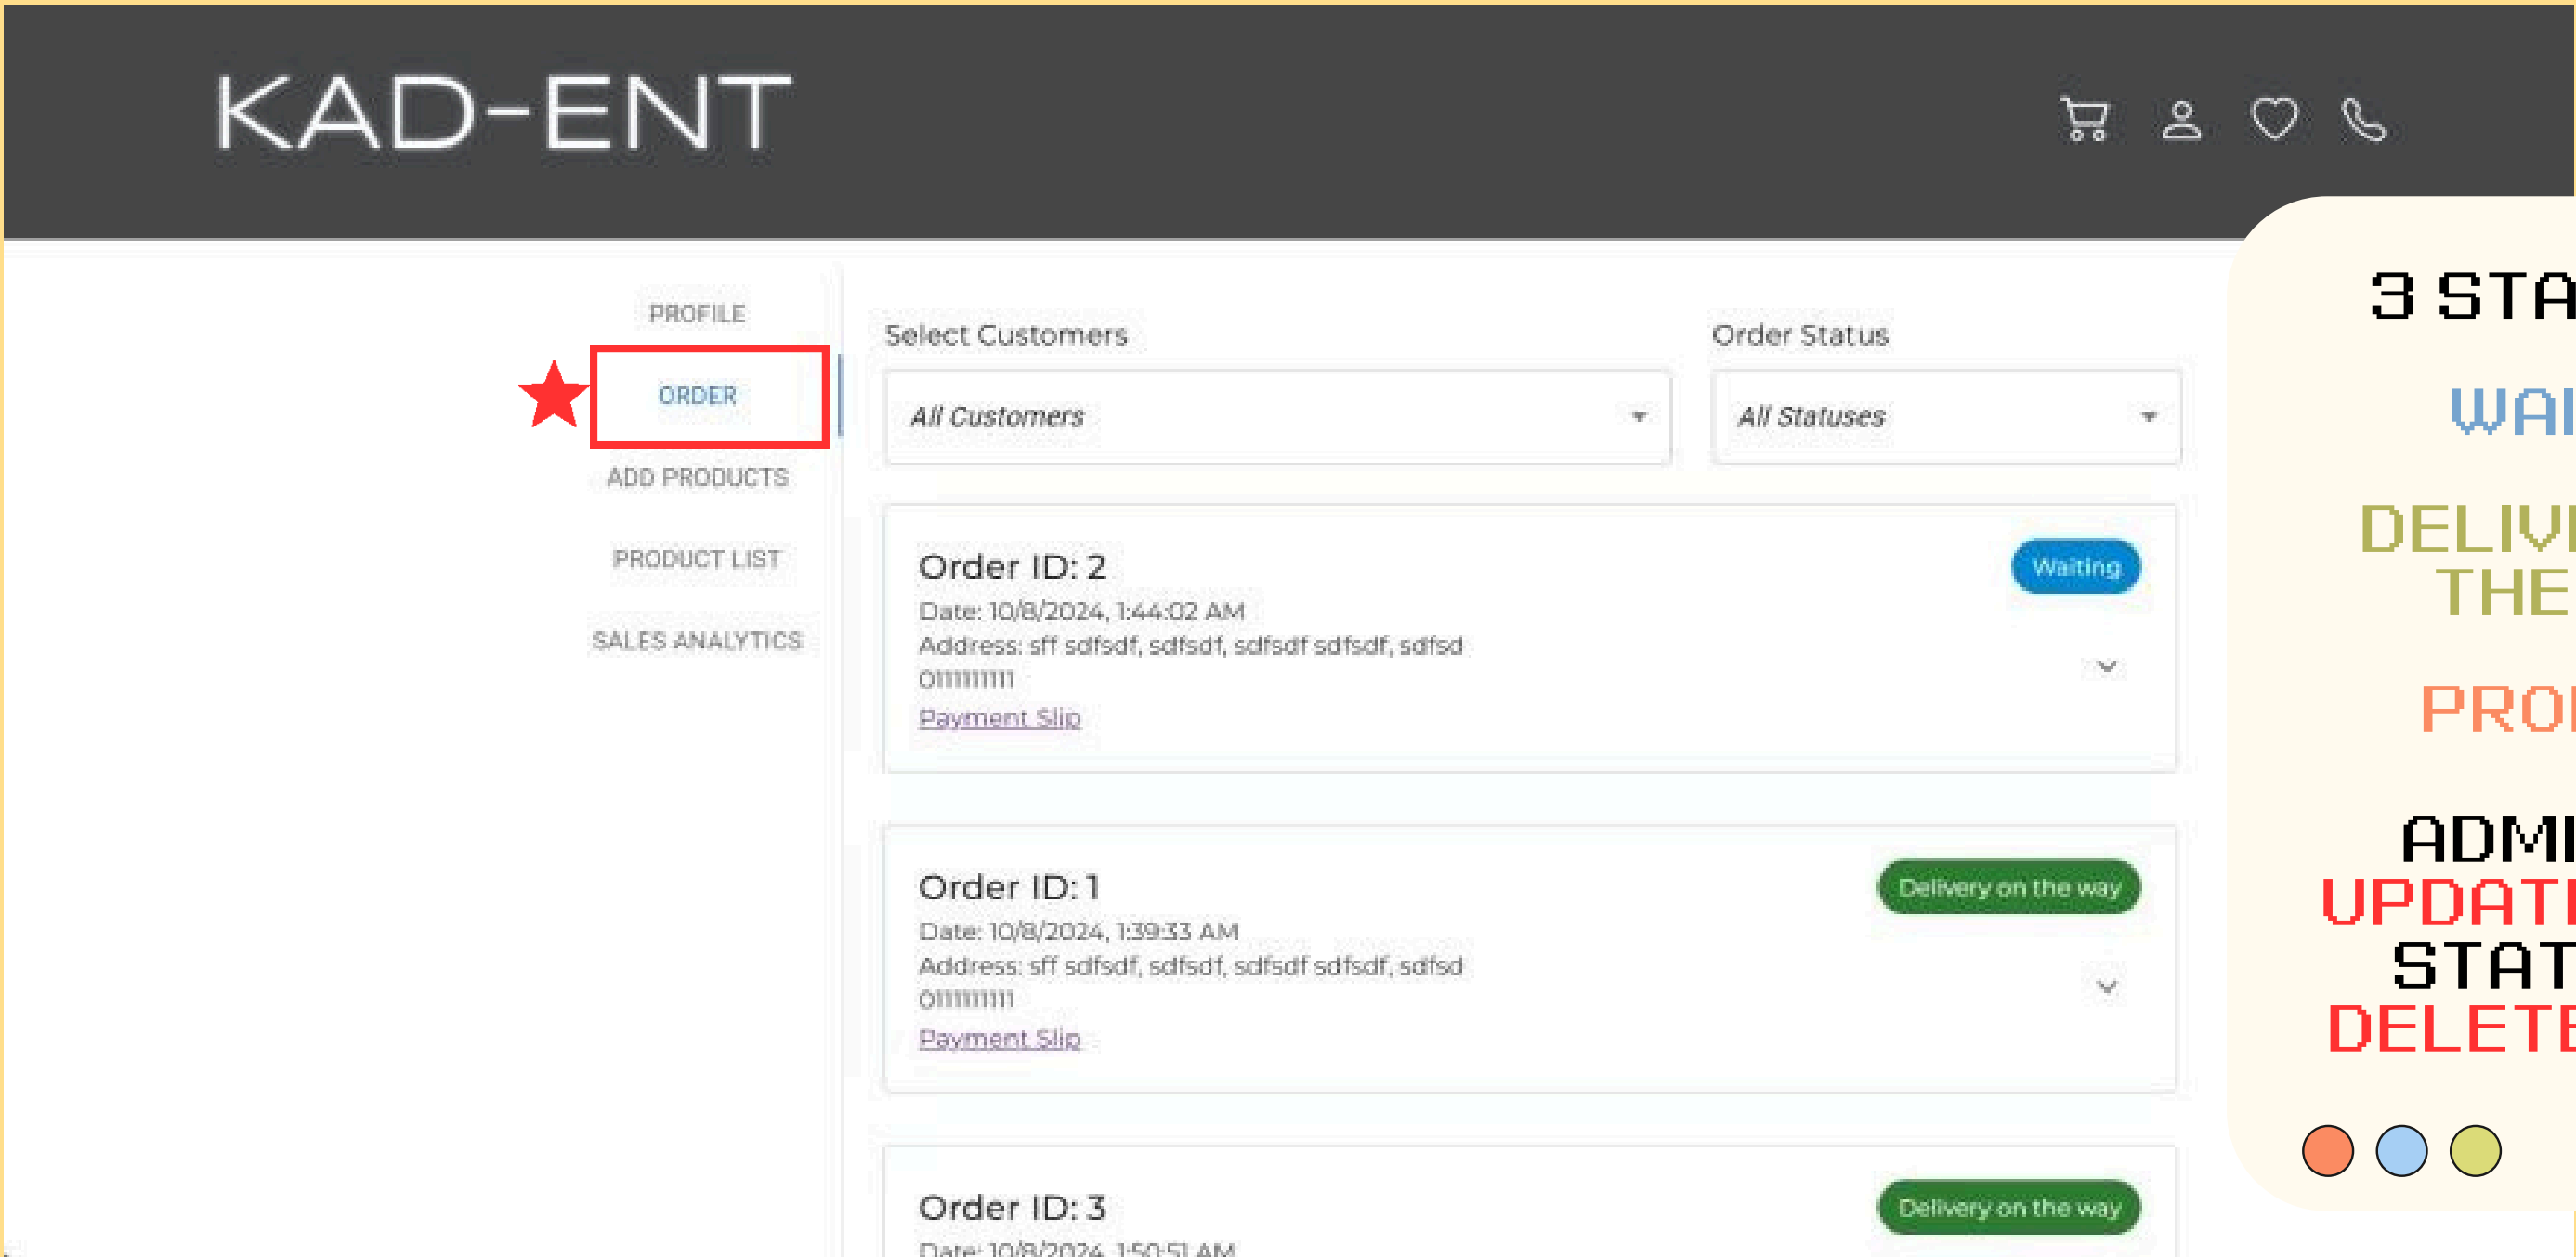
KAD-ENT

PROFILE

ORDER

ADD PRODUCTS

PRODUCT LIST

SALES ANALYTICS

Select Customers

All Customers

Order Status

All Statuses

Order ID: 2

Waiting

Date: 10/8/2024, 1:44:02 AM

Address: sff sdfsdf, sdfsdf, sdfsdf sdfsdf, sdfsd

0111111111

Payment Slip

Order ID: 1

Delivery on the way

Date: 10/8/2024, 1:39:33 AM

Address: sff sdfsdf, sdfsdf, sdfsdf sdfsdf, sdfsd

0111111111

Payment Slip

Order ID: 3

Delivery on the way

Date: 10/8/2024, 1:50:51 AM

3 STA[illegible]

WAI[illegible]

DELIV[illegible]
THE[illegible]

PRO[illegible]

ADMI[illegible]
UPDAT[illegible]
STAT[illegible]
DELETE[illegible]